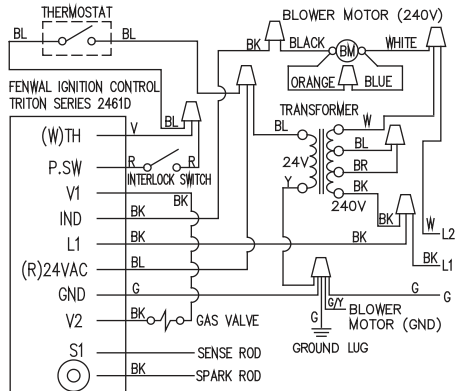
THERMOSTAT
BL
BL
BLOWER MOTOR (240V)
BK
BLACK
BM
WHITE
ORANGE
BLUE
FENWAL IGNITION CONTROL
TRITON SERIES 2461D
BL
TRANSFORMER
BL
W
(W)TH
V
BL
24V
BR
P.SW
R
R
INTERLOCK SWITCH
Y
BK
240V
V1
BK
IND
BK
L1
BK
BK
W
L2
BK
L1
(R)24VAC
BL
GND
G
G
G/Y
BLOWER
MOTOR (GND)
V2
BK
GAS VALVE
S1
SENSE ROD
GROUND LUG
BK
SPARK ROD